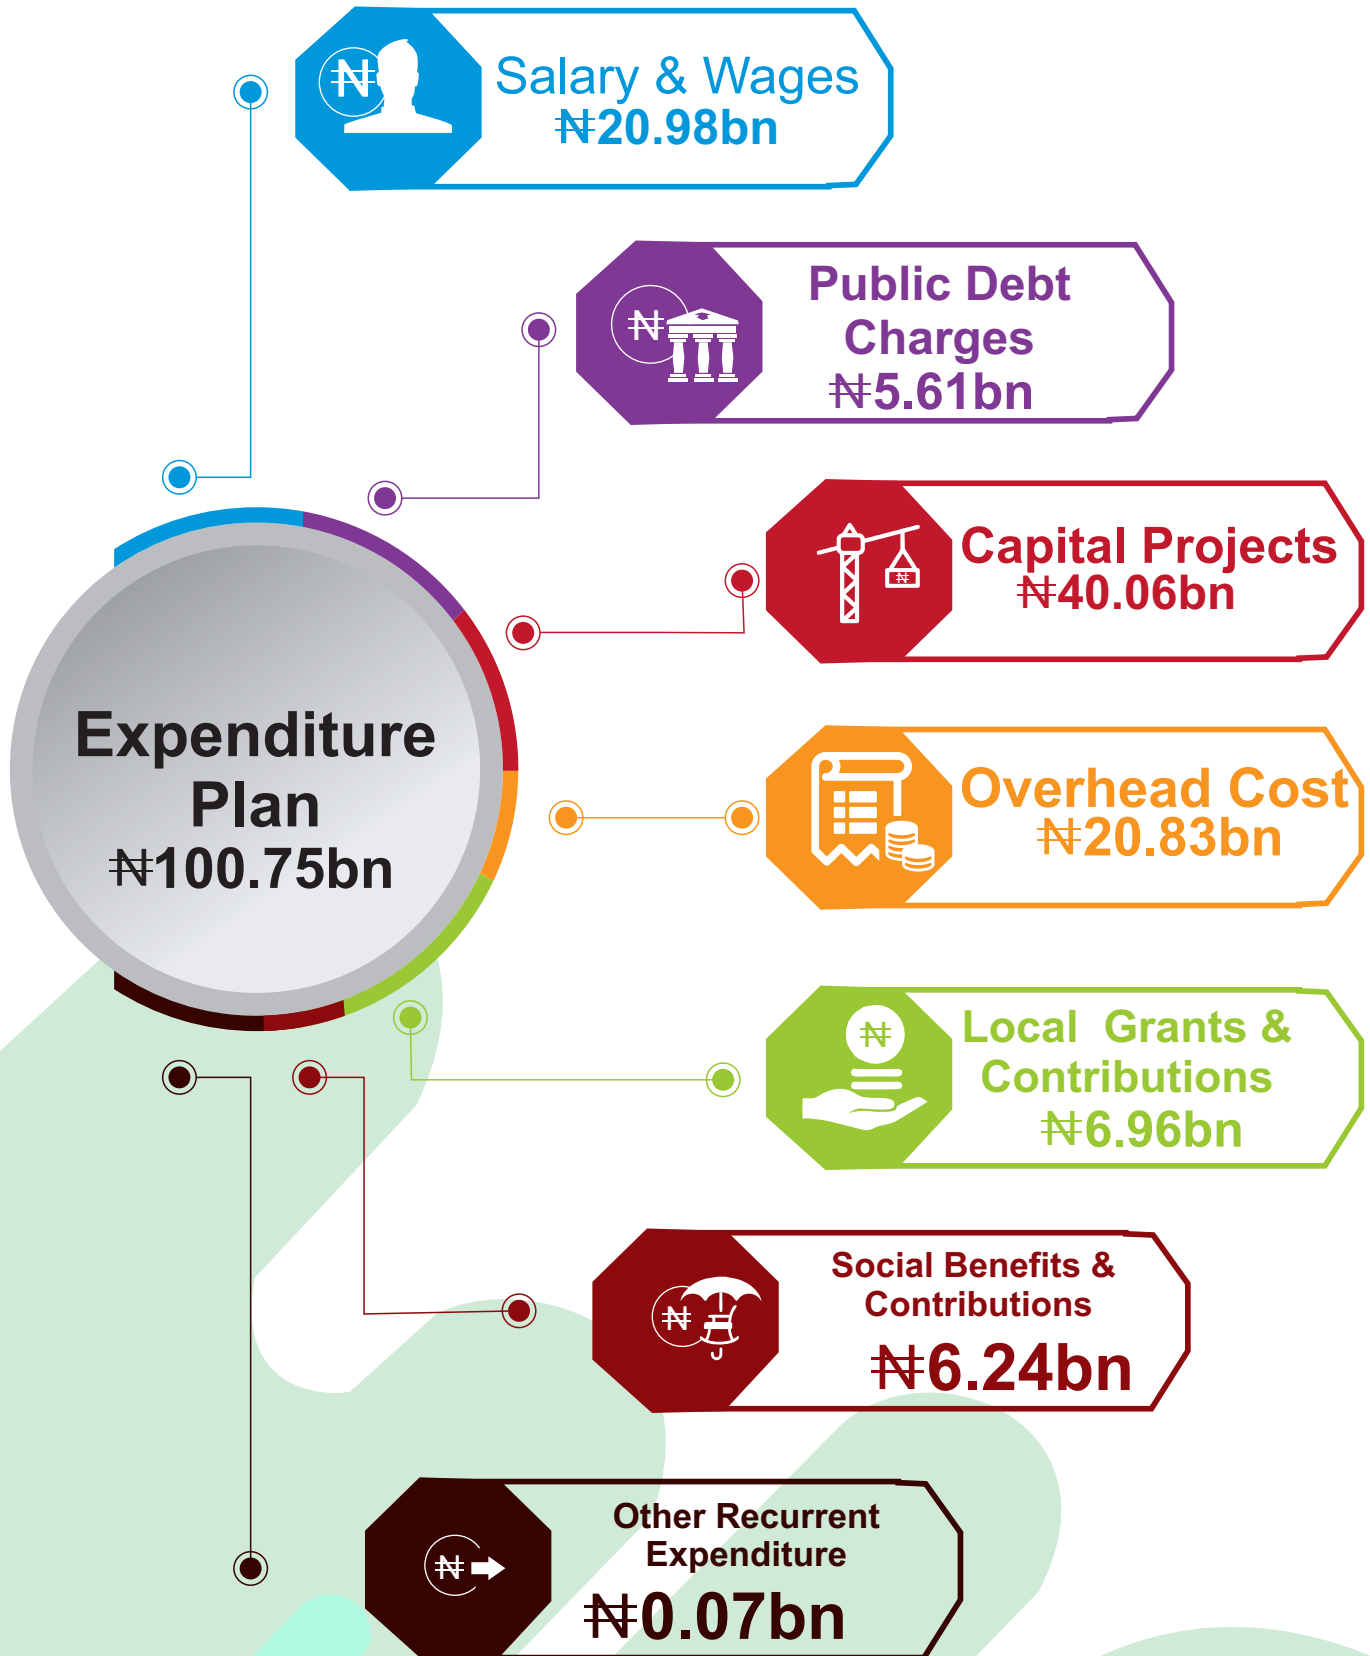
Salary & Wages
₦20.98bn

Public Debt Charges
₦5.61bn

Capital Projects
₦40.06bn

Overhead Cost
₦20.83bn

Local Grants & Contributions
₦6.96bn

Social Benefits & Contributions
₦6.24bn

Other Recurrent Expenditure
₦0.07bn

Expenditure Plan
₦100.75bn